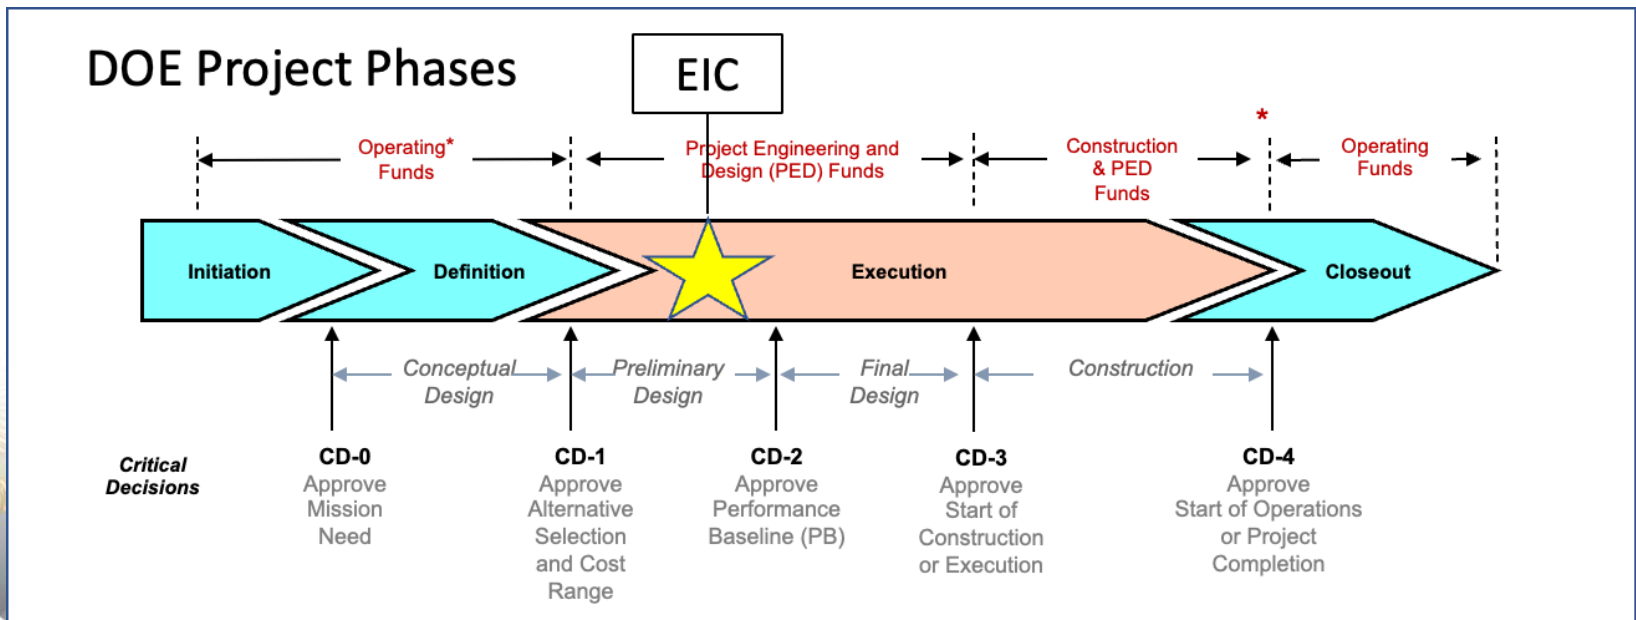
DOE Project Phases

EIC

Operating* Funds

Project Engineering and Design (PED) Funds

Construction & PED Funds

*

Operating Funds

Initiation

Definition

Execution

Closeout

Conceptual Design

Preliminary Design

Final Design

Construction

Critical Decisions

CD-0
Approve Mission Need

CD-1
Approve Alternative Selection and Cost Range

CD-2
Approve Performance Baseline (PB)

CD-3
Approve Start of Construction or Execution

CD-4
Approve Start of Operations or Project Completion